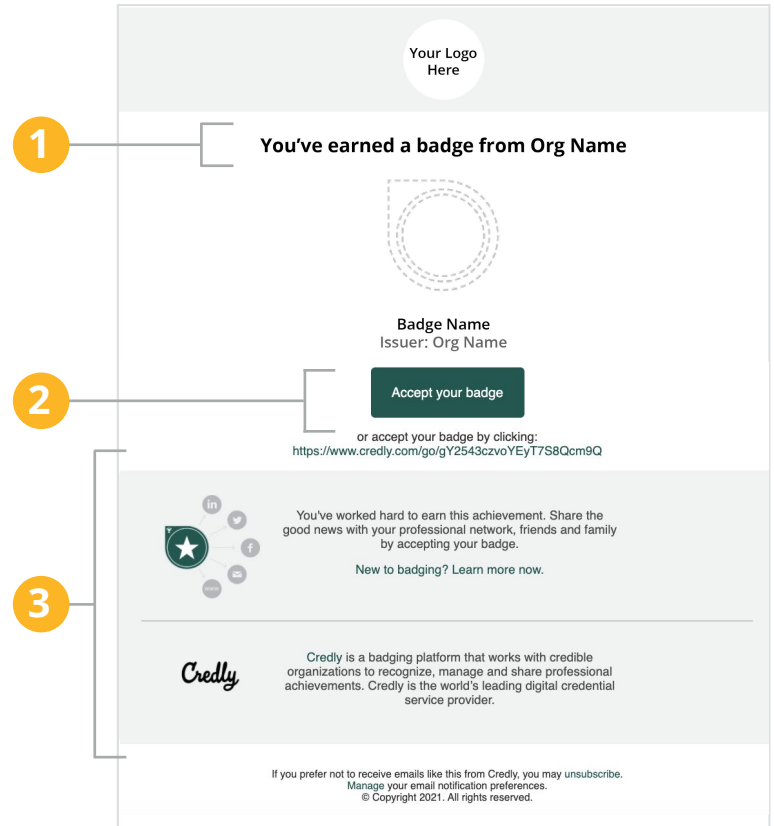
Your Logo Here

1

You've earned a badge from Org Name

Badge Name
Issuer: Org Name

2

Accept your badge

or accept your badge by clicking:
https://www.credly.com/go/gY2543czvoYEyT7S8Qcm9Q

3

in

f

www

You've worked hard to earn this achievement. Share the good news with your professional network, friends and family by accepting your badge.

New to badging? Learn more now.

Credly

Credly is a badging platform that works with credible organizations to recognize, manage and share professional achievements. Credly is the world's leading digital credential service provider.

If you prefer not to receive emails like this from Credly, you may unsubscribe.
Manage your email notification preferences.
© Copyright 2021. All rights reserved.